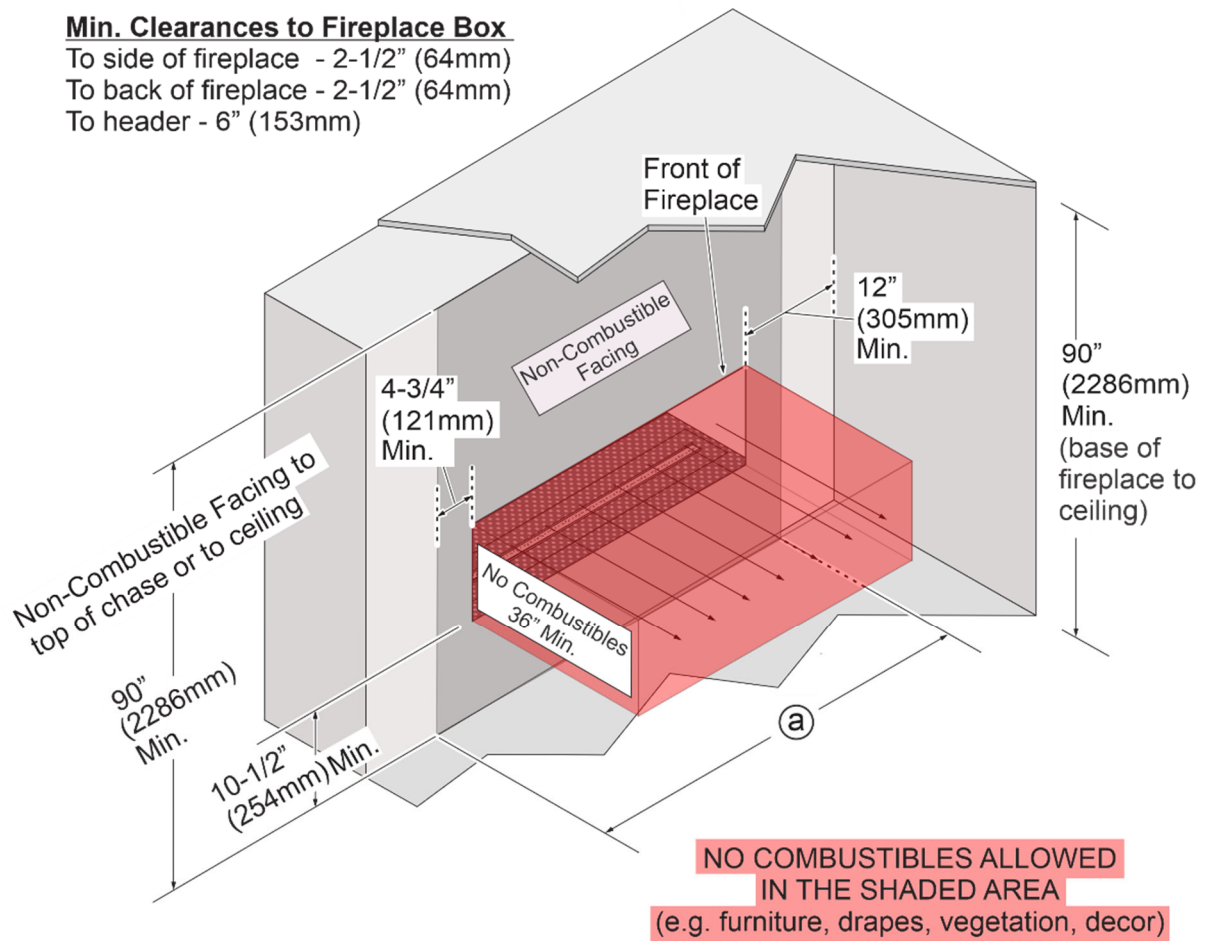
Min. Clearances to Fireplace Box
To side of fireplace - 2-1/2" (64mm)
To back of fireplace - 2-1/2" (64mm)
To header - 6" (153mm)

Front of Fireplace

12" (305mm) Min.

Non-Combustible Facing

90" (2286mm) Min. (base of fireplace to ceiling)

4-3/4" (121mm) Min.

Non-Combustible Facing to top of chase or to ceiling

No Combustibles 36" Min.

90" (2286mm) Min.

10-1/2" (254mm) Min.

a

NO COMBUSTIBLES ALLOWED IN THE SHADED AREA (e.g. furniture, drapes, vegetation, decor)